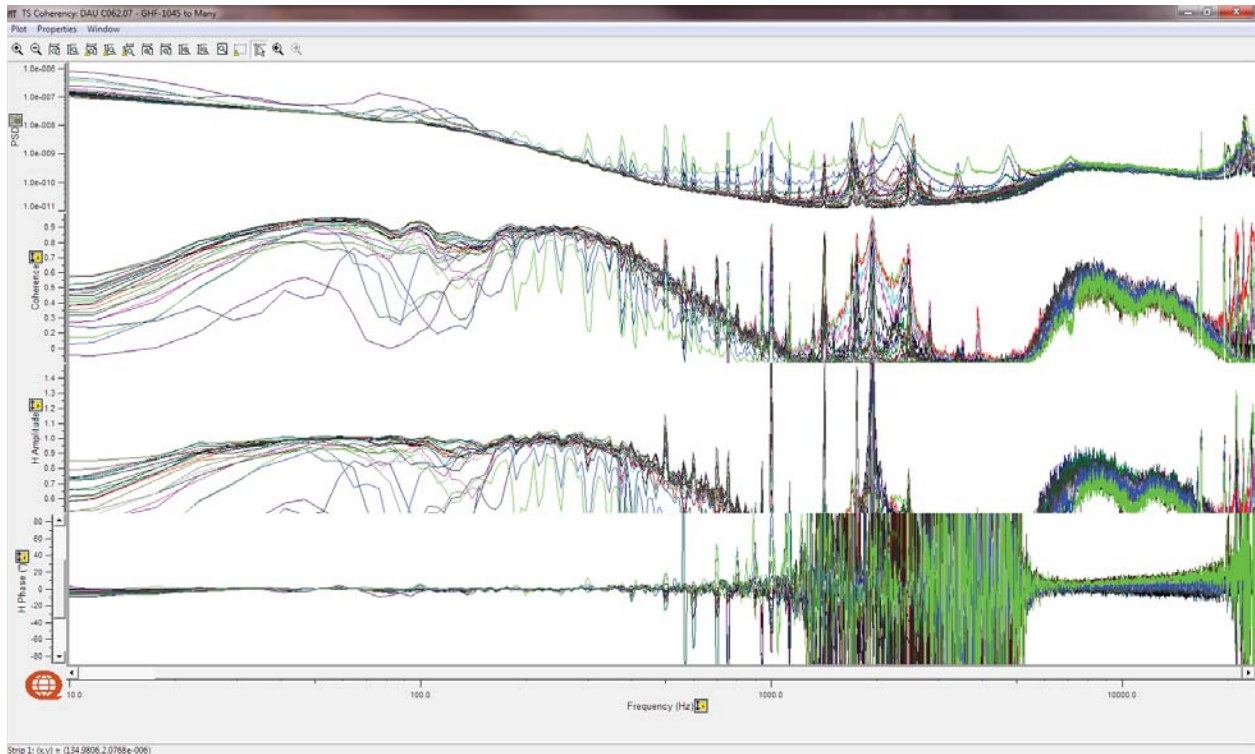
TS Coherency: DAU C062.07 - GHF-1045 to Many

Plot Properties Window

PSD

1.0e-006
1.0e-007
1.0e-008
1.0e-009
1.0e-010
1.0e-011

Coherence

0.9
0.8
0.7
0.6
0.5
0.4
0.3
0.2
0.1
0

H Amplitude

1.4
1.3
1.2
1.1
1.0
0.9
0.8
0.7
0.6

H Phase (°)

80
60
40
20
0
-20
-40
-60
-80

10.0
100.0
1000.0
10000.0

Frequency (Hz)

Strip 1: (x,y) = (134.9806,2.0768e-006)